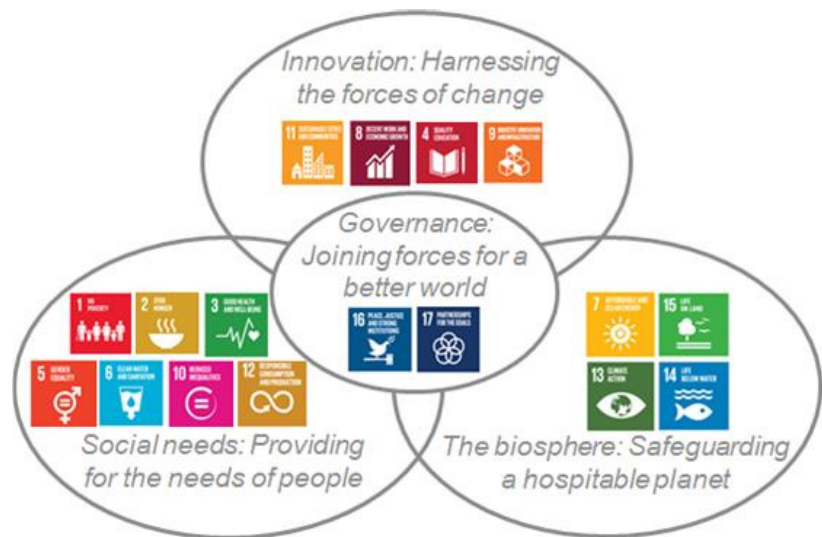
Innovation: Harnessing the forces of change

11 SUSTAINABLE CITIES AND COMMUNITIES

8 DECENT WORK AND ECONOMIC GROWTH

4 QUALITY EDUCATION

9 INDUSTRY, INNOVATION AND INFRASTRUCTURE

Governance: Joining forces for a better world

16 PEACE, JUSTICE AND STRONG INSTITUTIONS

17 PARTNERSHIPS FOR THE GOALS

1 NO POVERTY

2 ZERO HUNGER

3 GOOD HEALTH AND WELL-BEING

5 GENDER EQUALITY

6 CLEAN WATER AND SANITATION

10 REDUCED INEQUALITIES

12 RESPONSIBLE CONSUMPTION AND PRODUCTION

Social needs: Providing for the needs of people

7 AFFORDABLE AND CLEAN ENERGY

15 LIFE ON LAND

13 CLIMATE ACTION

14 LIFE BELOW WATER

The biosphere: Safeguarding a hospitable planet